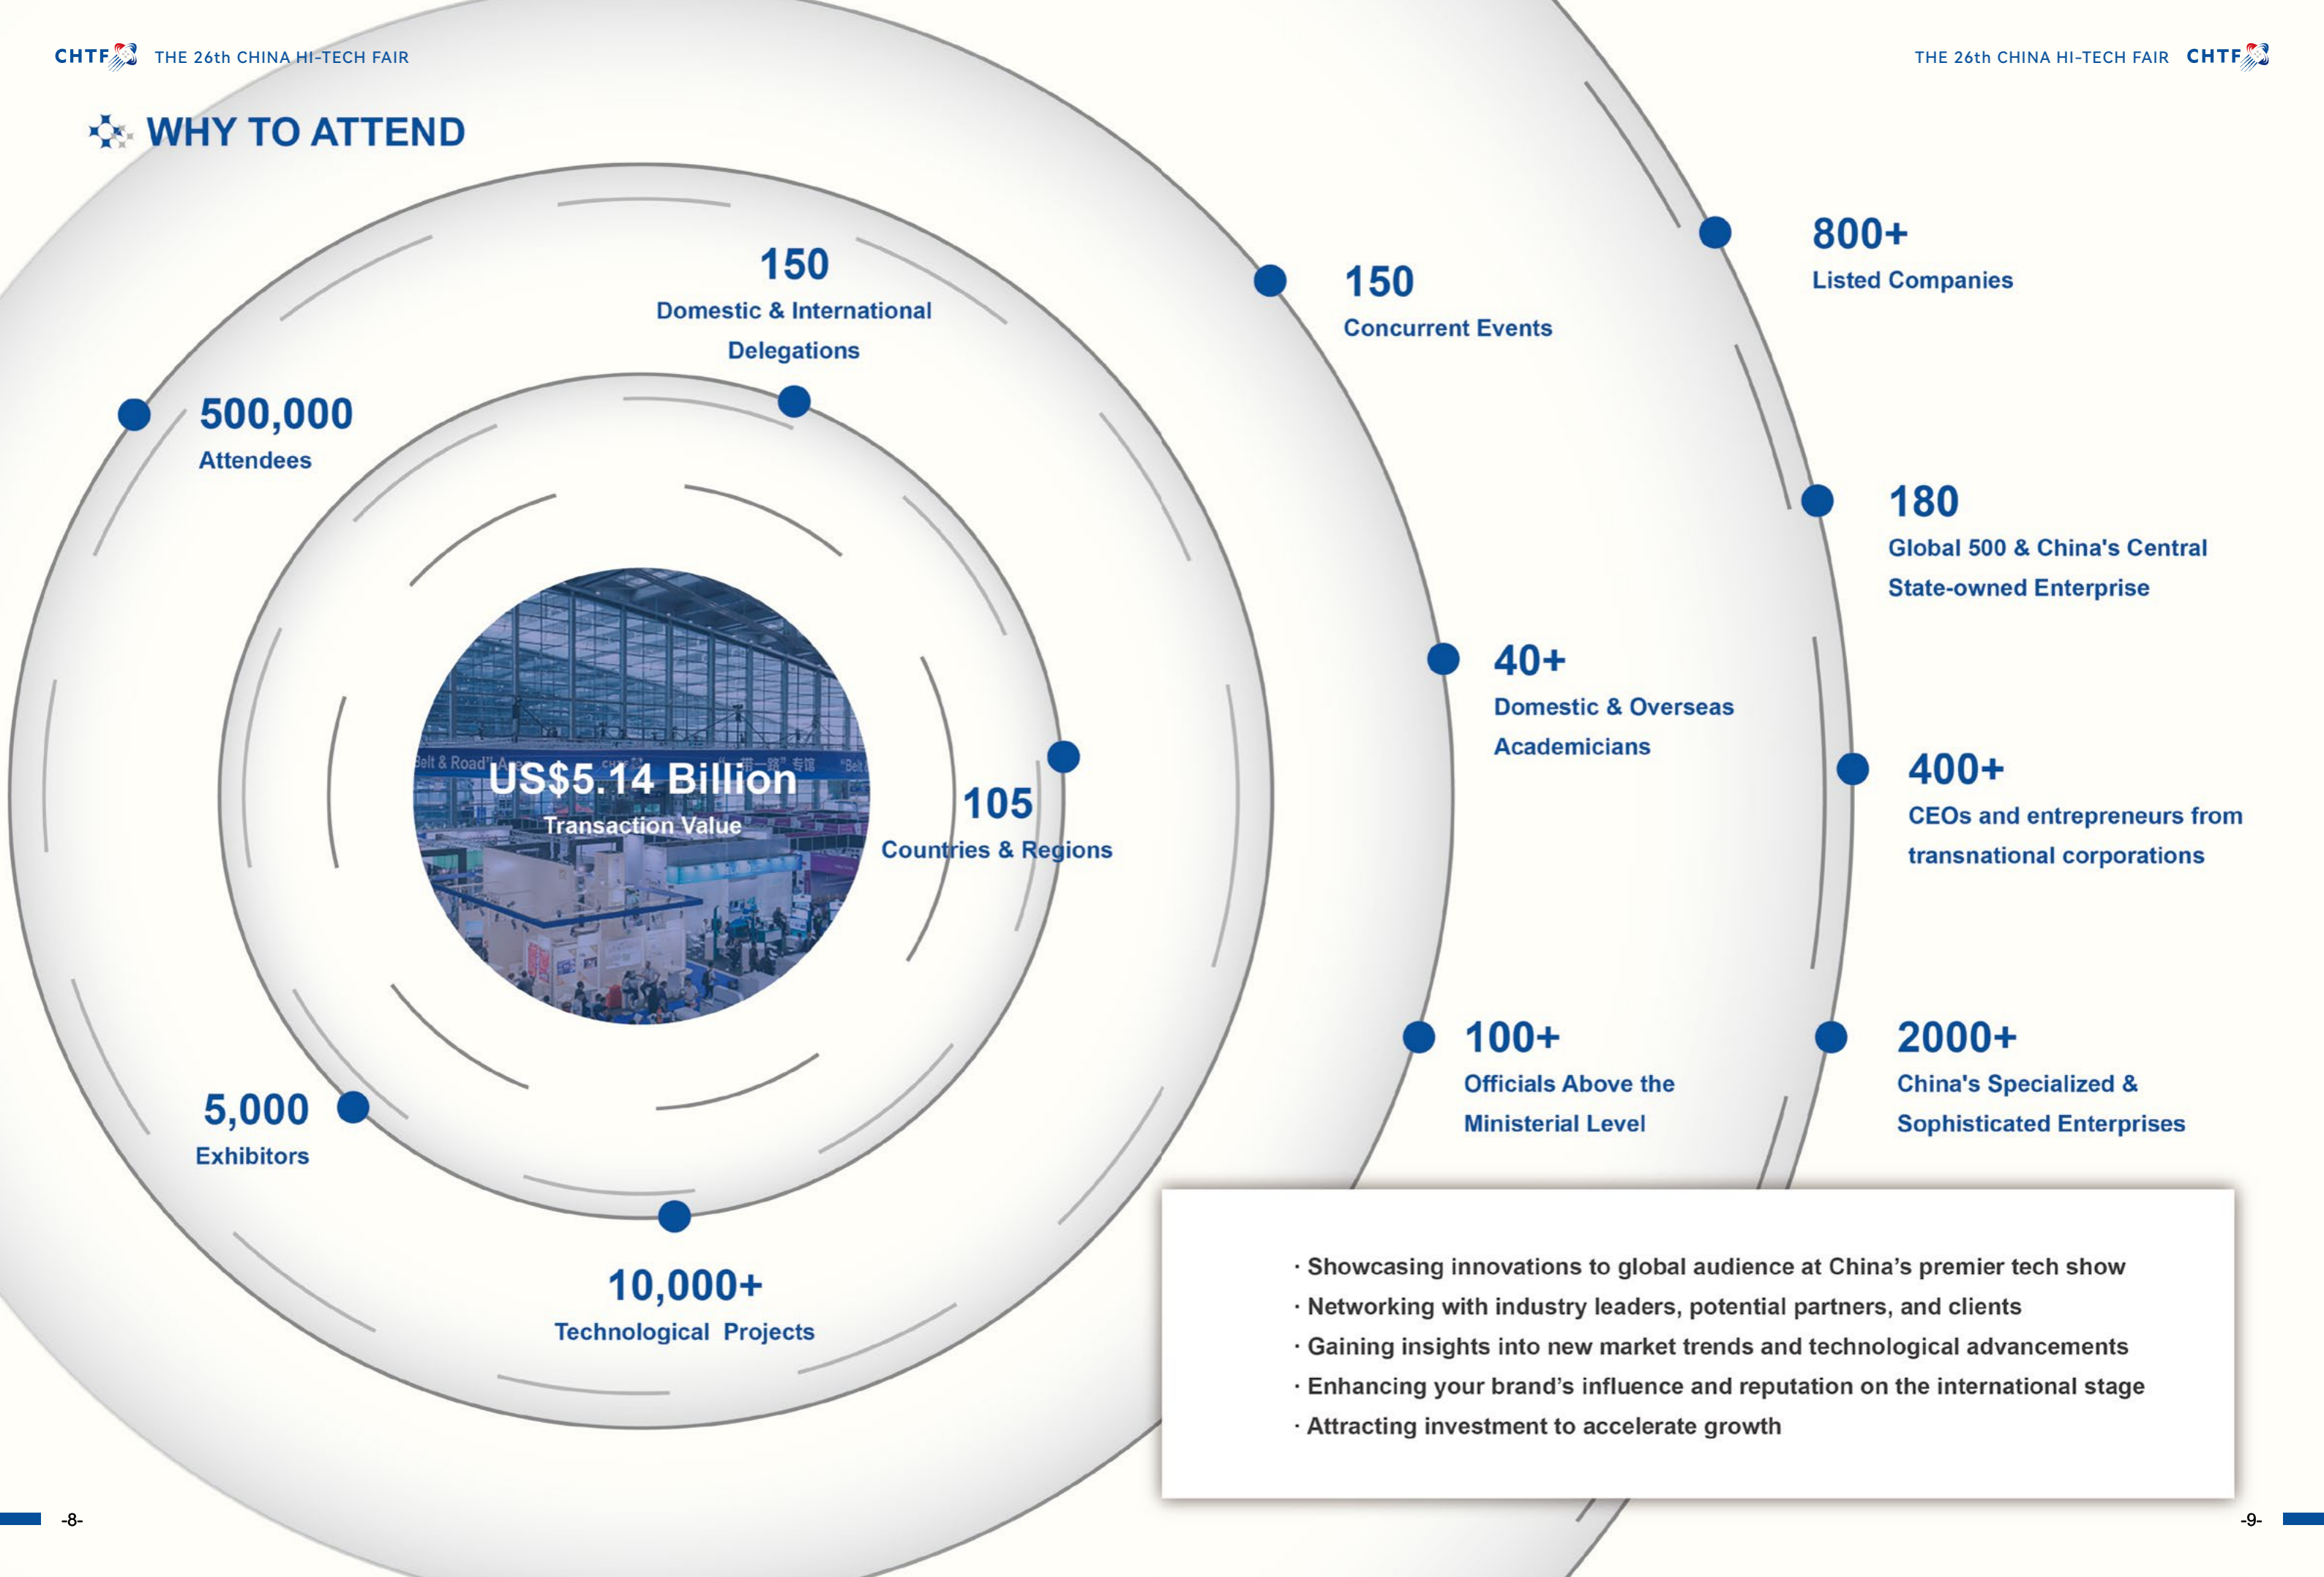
CHTF THE 26th CHINA HI-TECH FAIR

THE 26th CHINA HI-TECH FAIR CHTF

WHY TO ATTEND

150
Domestic & International Delegations

500,000
Attendees

US$5.14 Billion
Transaction Value

105
Countries & Regions

5,000
Exhibitors

10,000+
Technological Projects

150
Concurrent Events

800+
Listed Companies

180
Global 500 & China's Central State-owned Enterprise

40+
Domestic & Overseas Academicians

400+
CEOs and entrepreneurs from transnational corporations

100+
Officials Above the Ministerial Level

2000+
China's Specialized & Sophisticated Enterprises

· Showcasing innovations to global audience at China's premier tech show
· Networking with industry leaders, potential partners, and clients
· Gaining insights into new market trends and technological advancements
· Enhancing your brand's influence and reputation on the international stage
· Attracting investment to accelerate growth

-8-

-9-